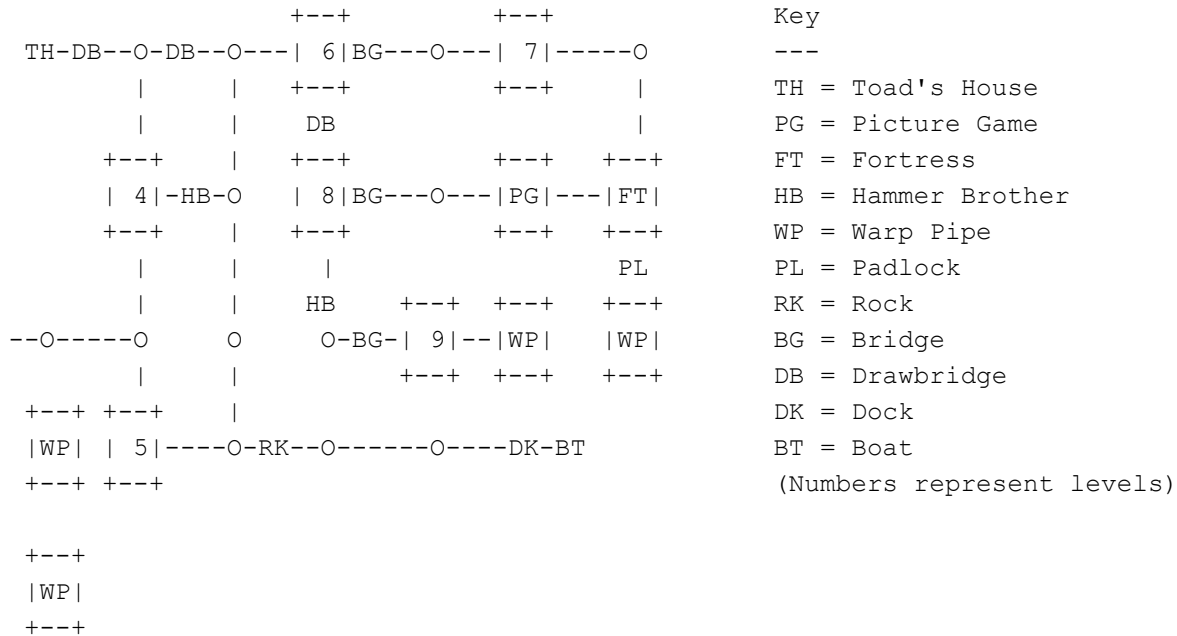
+--+ +--+
TH-DB--O-DB--O---| 6|BG---O---| 7|-----O
| | +--+ +--+ |
| | DB |
+--+ | +--+ +--+ +--+
| 4|-HB-O | 8|BG---O---|PG|---|FT|
+--+ | +--+ +--+ +--+
| | | PL
| | HB +--+ +--+ +--+
--O-----O O O-BG-| 9|--|WP| |WP|
| | +--+ +--+ +--+
+--+ +--+ |
|WP| | 5|----O-RK--O------O----DK-BT
+--+ +--+

+--+
|WP|
+--+

Key
---
TH = Toad's House
PG = Picture Game
FT = Fortress
HB = Hammer Brother
WP = Warp Pipe
PL = Padlock
RK = Rock
BG = Bridge
DB = Drawbridge
DK = Dock
BT = Boat
(Numbers represent levels)